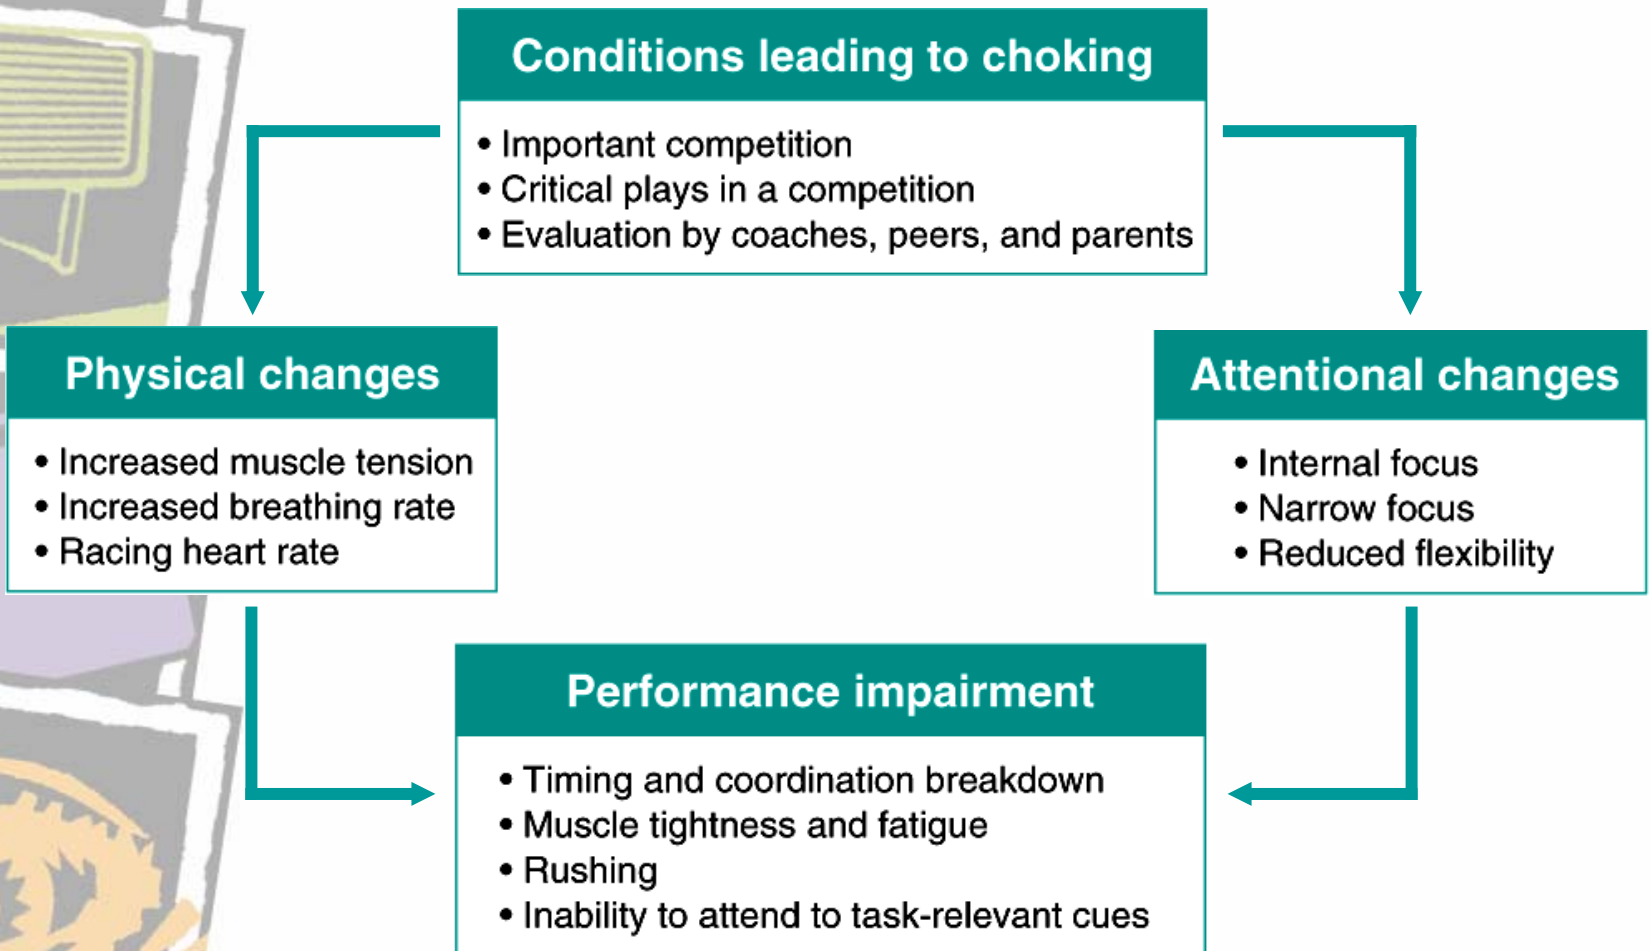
Conditions leading to choking

• Important competition
• Critical plays in a competition
• Evaluation by coaches, peers, and parents

Physical changes

• Increased muscle tension
• Increased breathing rate
• Racing heart rate

Attentional changes

• Internal focus
• Narrow focus
• Reduced flexibility

Performance impairment

• Timing and coordination breakdown
• Muscle tightness and fatigue
• Rushing
• Inability to attend to task-relevant cues